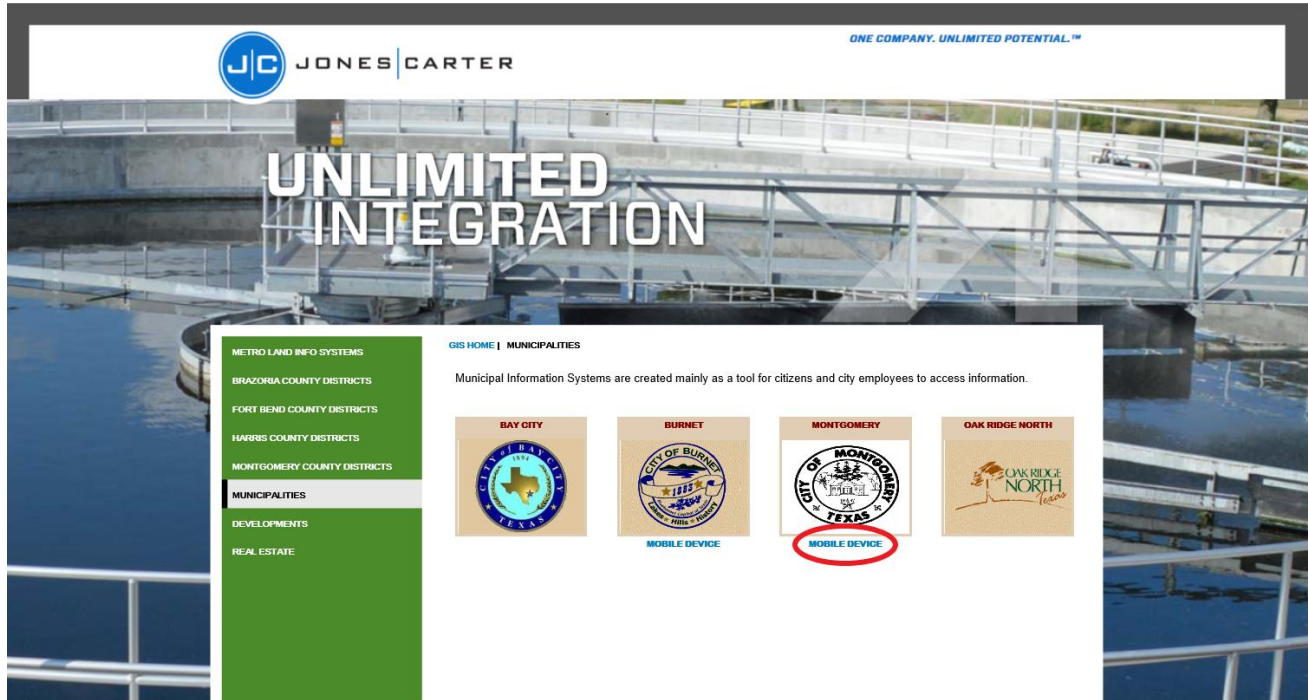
J|C JONES | CARTER

ONE COMPANY. UNLIMITED POTENTIAL.™

UNLIMITED INTEGRATION

METRO LAND INFO SYSTEMS
BRAZORIA COUNTY DISTRICTS
FORT BEND COUNTY DISTRICTS
HARRIS COUNTY DISTRICTS
MONTGOMERY COUNTY DISTRICTS
MUNICIPALITIES
DEVELOPMENTS
REAL ESTATE

GIS HOME | MUNICIPALITIES

Municipal Information Systems are created mainly as a tool for citizens and city employees to access information.

BAY CITY

CITY of BAY CITY 1894 TEXAS

BURNET

CITY OF BURNET 1883 Lakes Hills History

MOBILE DEVICE

MONTGOMERY

CITY OF MONTGOMERY TEXAS

MOBILE DEVICE

OAK RIDGE NORTH

OAK RIDGE NORTH Texas